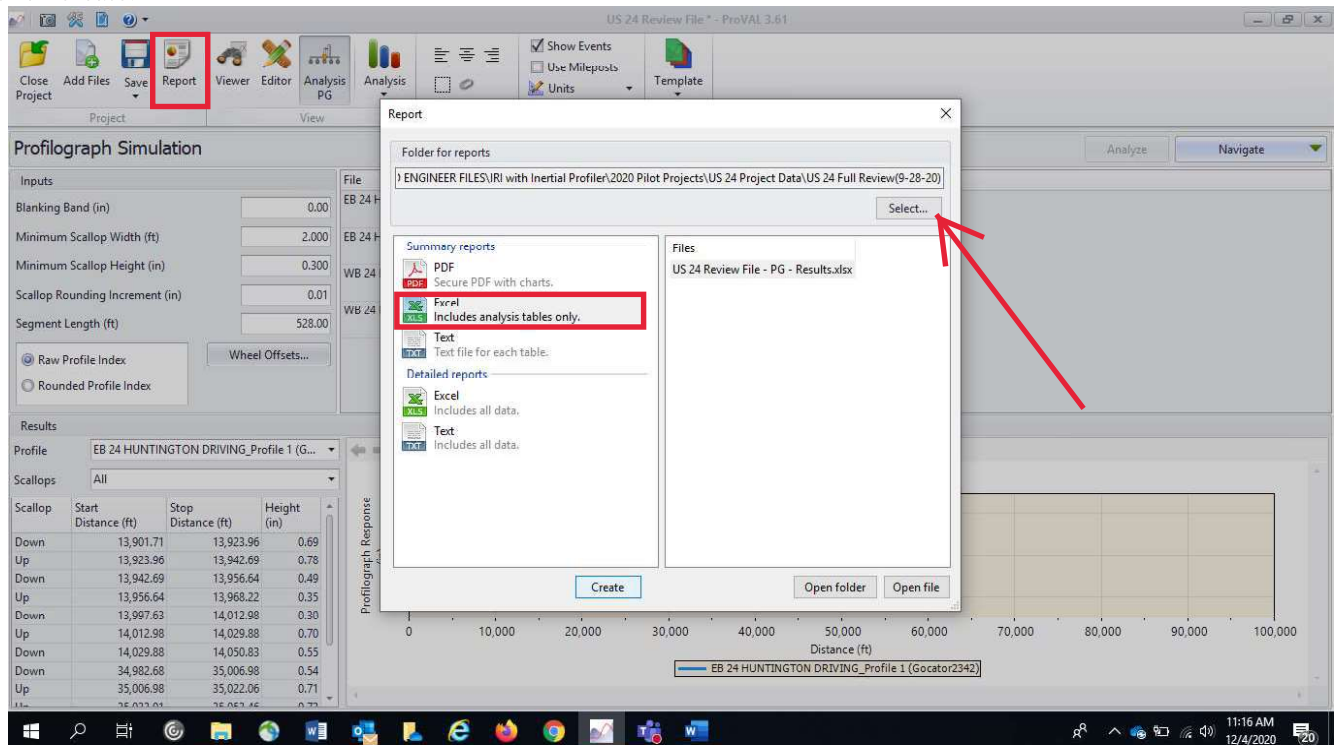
US 24 Review File * - ProVAL 3.61

Close Project
Add Files
Save
Report
Viewer
Editor
Analysis PG
Analysis
Show Events
Use Mileposts
Units
Template
Project
View

Profilograph Simulation
Analyze
Navigate

Inputs
Blanking Band (in) 0.00
Minimum Scallop Width (ft) 2.000
Minimum Scallop Height (in) 0.300
Scallop Rounding Increment (in) 0.01
Segment Length (ft) 528.00
Raw Profile Index
Rounded Profile Index
Wheel Offsets...

File
EB 24 H
EB 24 H
WB 24 I
WB 24 I

Results
Profile EB 24 HUNTINGTON DRIVING_Profile 1 (G...
Scallops All

| Scallop | Start Distance (ft) | Stop Distance (ft) | Height (in) |
|---|---|---|---|
| Down | 13,901.71 | 13,923.96 | 0.69 |
| Up | 13,923.96 | 13,942.69 | 0.78 |
| Down | 13,942.69 | 13,956.64 | 0.49 |
| Up | 13,956.64 | 13,968.22 | 0.35 |
| Down | 13,997.63 | 14,012.98 | 0.30 |
| Up | 14,012.98 | 14,029.88 | 0.70 |
| Down | 14,029.88 | 14,050.83 | 0.55 |
| Down | 34,982.68 | 35,006.98 | 0.54 |
| Up | 35,006.98 | 35,022.06 | 0.71 |

Report
Folder for reports
) ENGINEER FILES\IRI with Inertial Profiler\2020 Pilot Projects\US 24 Project Data\US 24 Full Review(9-28-20)
Select...
Summary reports
PDF
Secure PDF with charts.
Excel
Includes analysis tables only.
Text
Text file for each table.
Detailed reports
Excel
Includes all data.
Text
Includes all data.
Files
US 24 Review File - PG - Results.xlsx
Create
Open folder
Open file

Profilograph Response
0 10,000 20,000 30,000 40,000 50,000 60,000 70,000 80,000 90,000 100,000
Distance (ft)
EB 24 HUNTINGTON DRIVING_Profile 1 (Gocator2342)

11:16 AM
12/4/2020
20